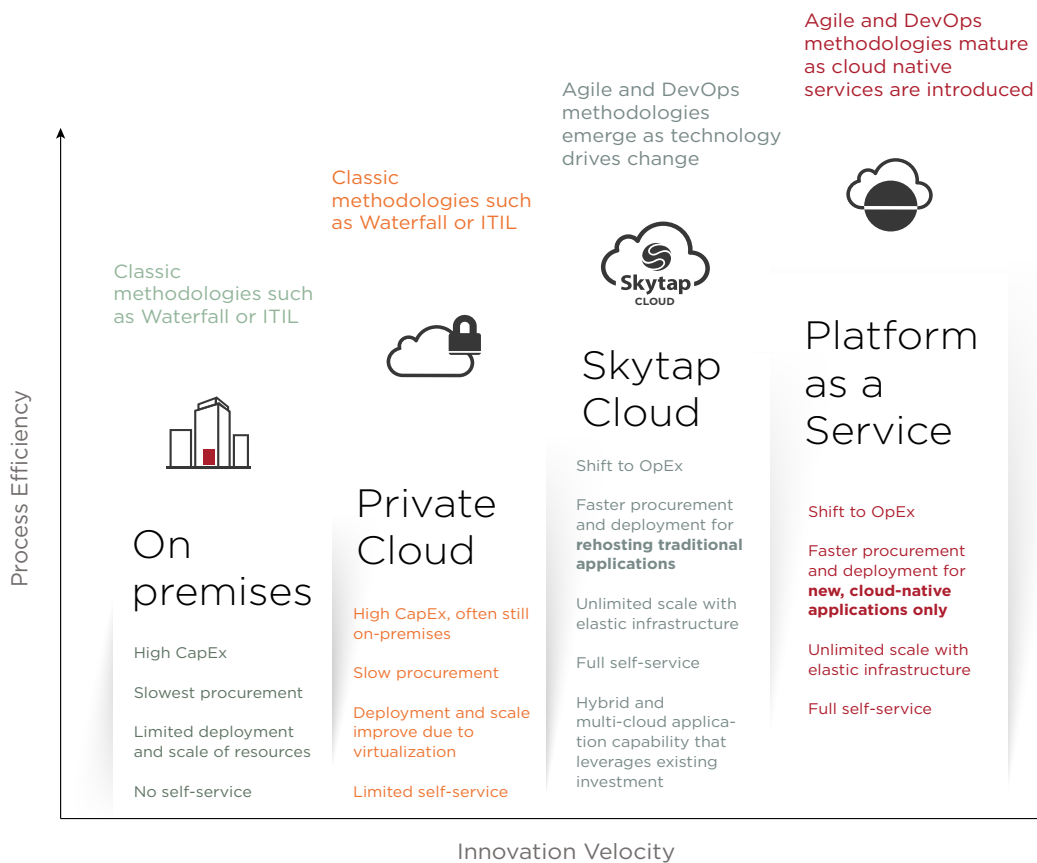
Agile and DevOps methodologies mature as cloud native services are introduced

Agile and DevOps methodologies emerge as technology drives change

Classic methodologies such as Waterfall or ITIL

Classic methodologies such as Waterfall or ITIL

Skytap CLOUD

Process Efficiency

On premises

High CapEx

Slowest procurement

Limited deployment and scale of resources

No self-service

Private Cloud

High CapEx, often still on-premises

Slow procurement

Deployment and scale improve due to virtualization

Limited self-service

Skytap Cloud

Shift to OpEx

Faster procurement and deployment for **rehosting traditional applications**

Unlimited scale with elastic infrastructure

Full self-service

Hybrid and multi-cloud application capability that leverages existing investment

Platform as a Service

Shift to OpEx

Faster procurement and deployment for **new, cloud-native applications only**

Unlimited scale with elastic infrastructure

Full self-service

Innovation Velocity